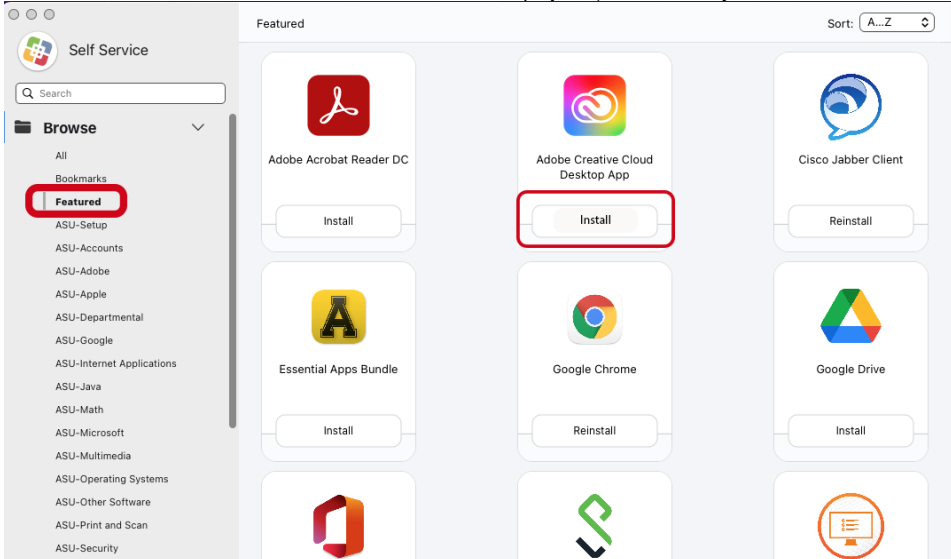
Self Service

Search

Browse

All

Bookmarks

Featured

ASU-Setup

ASU-Accounts

ASU-Adobe

ASU-Apple

ASU-Departmental

ASU-Google

ASU-Internet Applications

ASU-Java

ASU-Math

ASU-Microsoft

ASU-Multimedia

ASU-Operating Systems

ASU-Other Software

ASU-Print and Scan

ASU-Security

Featured

Sort: A...Z

Adobe Acrobat Reader DC

Install

Adobe Creative Cloud Desktop App

Install

Cisco Jabber Client

Reinstall

Essential Apps Bundle

Install

Google Chrome

Reinstall

Google Drive

Install